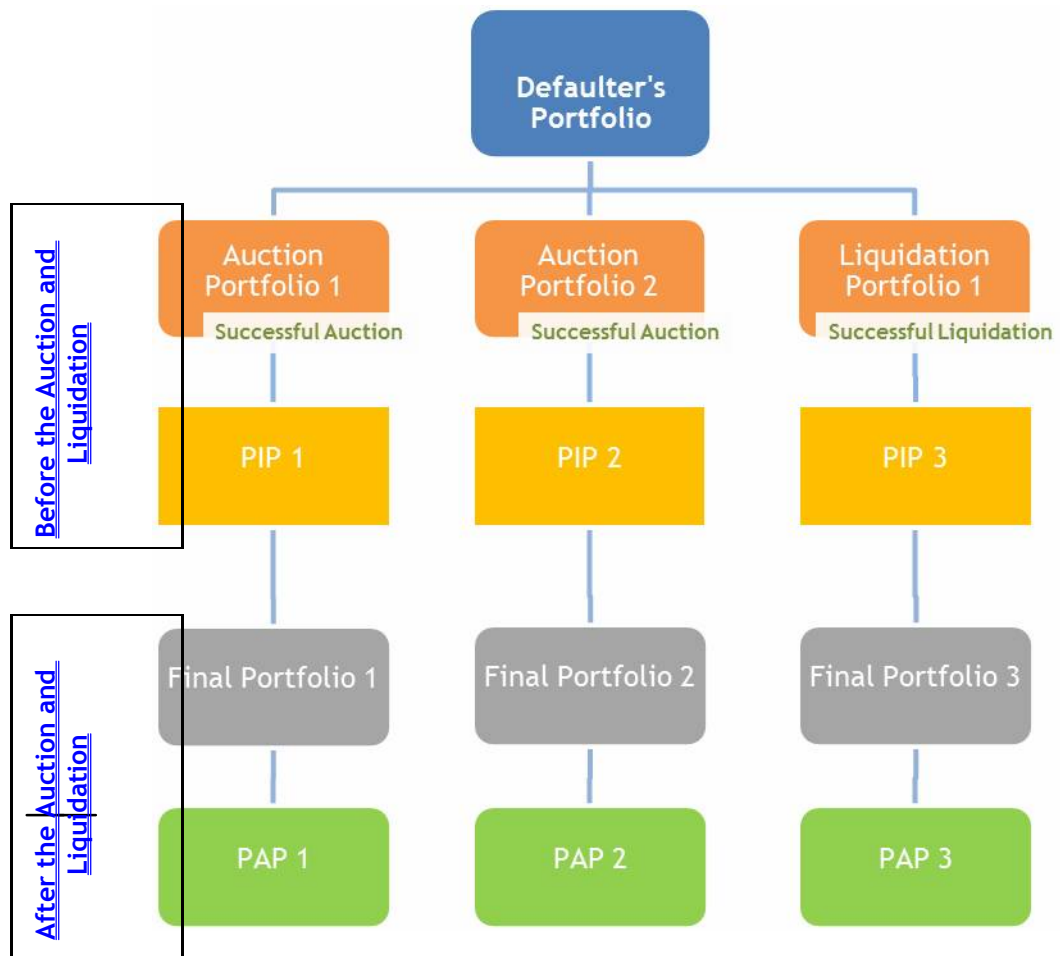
Defaulter's Portfolio

Before the Auction and Liquidation

Auction Portfolio 1
Successful Auction

Auction Portfolio 2
Successful Auction

Liquidation Portfolio 1
Successful Liquidation

PIP 1

PIP 2

PIP 3

After the Auction and Liquidation

Final Portfolio 1

Final Portfolio 2

Final Portfolio 3

PAP 1

PAP 2

PAP 3